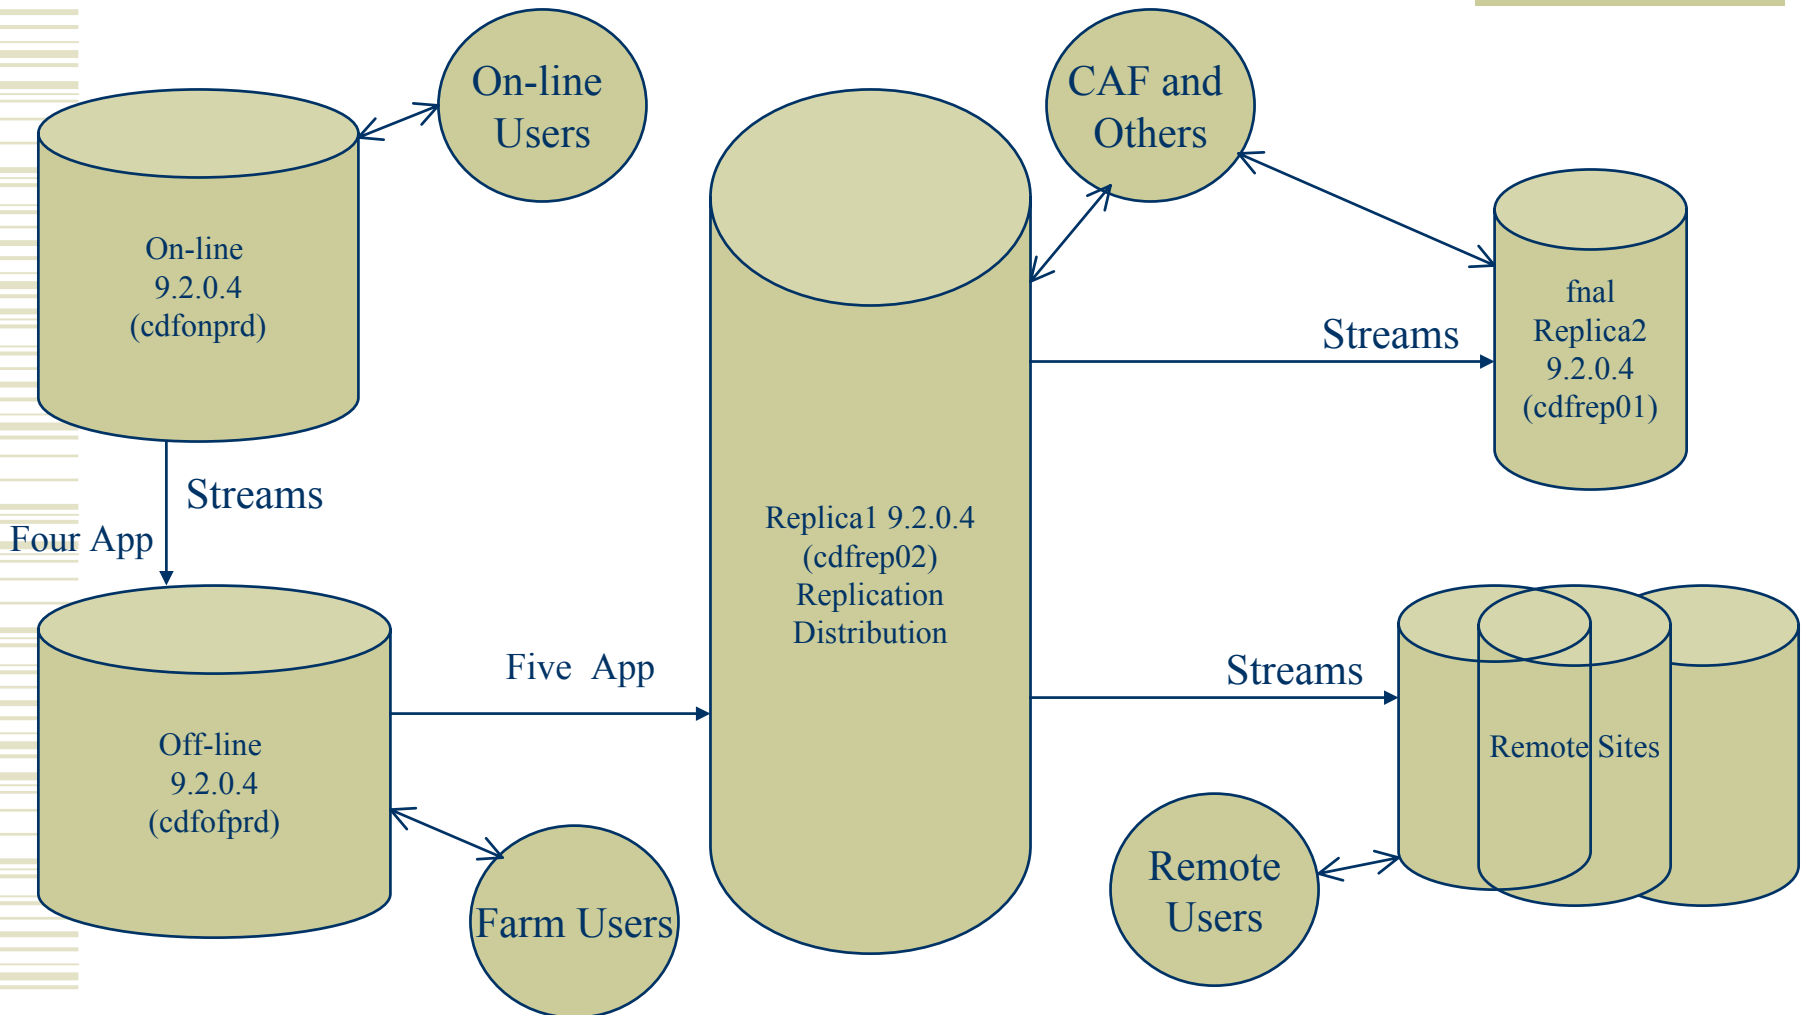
On-line Users

On-line
9.2.0.4
(cdfonprd)

CAF and Others

fnal
Replica2
9.2.0.4
(cdfrep01)

Streams

Streams

Four App

Replica1 9.2.0.4
(cdfrep02)
Replication
Distribution

Off-line
9.2.0.4
(cdfofprd)

Five App

Streams

Remote Sites

Remote Users

Farm Users